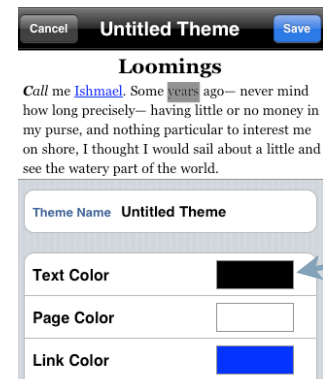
Cancel Untitled Theme Save

Loomings

Call me Ishmael. Some years ago— never mind how long precisely— having little or no money in my purse, and nothing particular to interest me on shore, I thought I would sail about a little and see the watery part of the world.

Theme Name Untitled Theme

Text Color

Page Color

Link Color